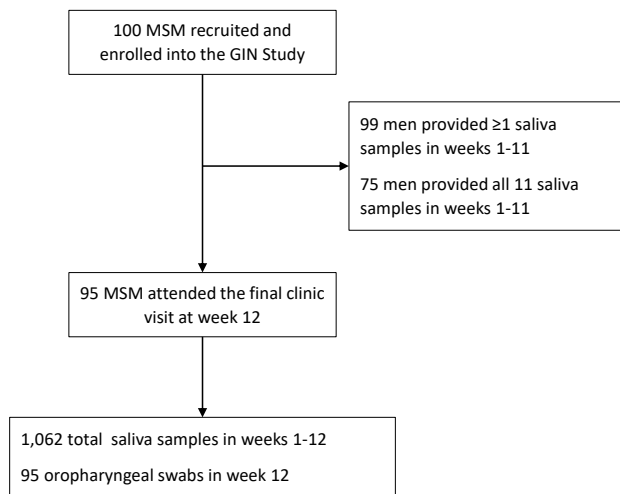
100 MSM recruited and enrolled into the GIN Study

99 men provided ≥1 saliva samples in weeks 1-11

75 men provided all 11 saliva samples in weeks 1-11

95 MSM attended the final clinic visit at week 12

1,062 total saliva samples in weeks 1-12

95 oropharyngeal swabs in week 12